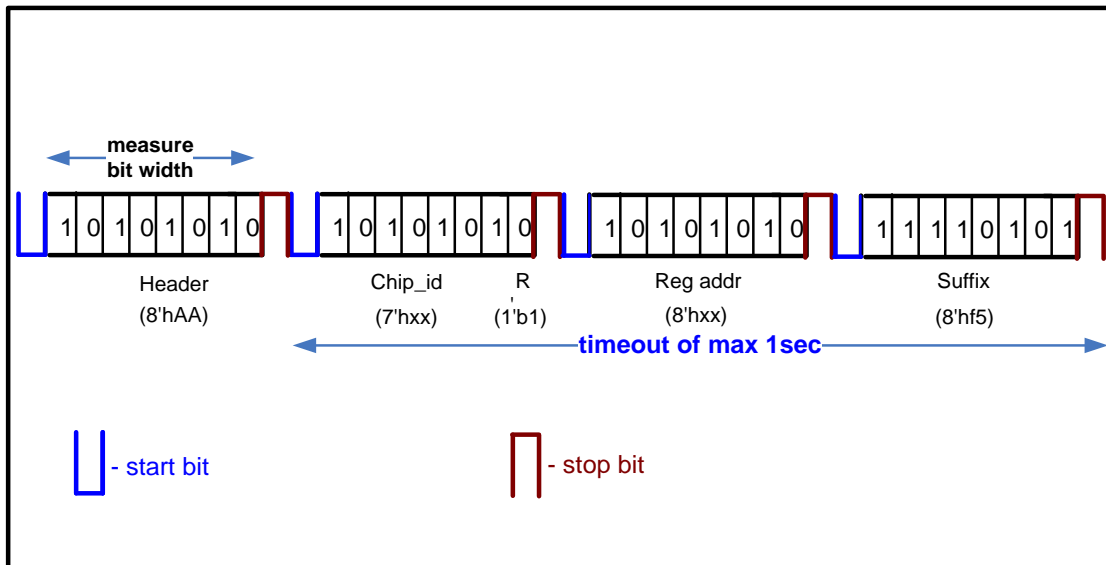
measure
bit width

1 0 1 0 1 0 1 0

1 0 1 0 1 0 1 0

1 0 1 0 1 0 1 0

1 1 1 1 0 1 0 1

Header
(8'hAA)

Chip_id
(7'hxx)

R
(1'b1)

Reg addr
(8'hxx)

Suffix
(8'hf5)

timeout of max 1sec

- start bit

- stop bit